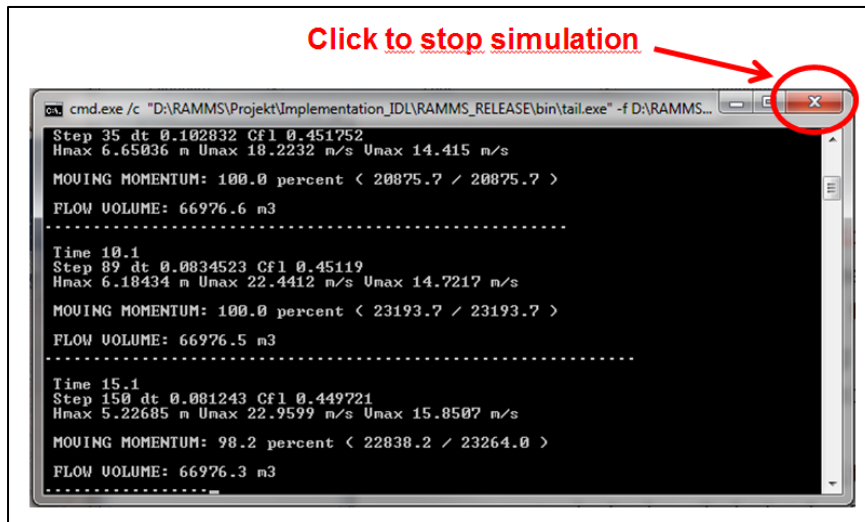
Click to stop simulation

cmd.exe /c "D:\RAMMS\Projekt\Implementation_IDL\RAMMS_RELEASE\bin\tail.exe" -f D:\RAMMS...

Step 35 dt 0.102832 Cfl 0.451752
Hmax 6.65036 m Umax 18.2232 m/s Vmax 14.415 m/s

MOVING MOMENTUM: 100.0 percent ( 20875.7 / 20875.7 )

FLOW VOLUME: 66976.6 m3
------------------------------------------------------------

Time 10.1
Step 89 dt 0.0834523 Cfl 0.45119
Hmax 6.18434 m Umax 22.4412 m/s Vmax 14.7217 m/s

MOVING MOMENTUM: 100.0 percent ( 23193.7 / 23193.7 )

FLOW VOLUME: 66976.5 m3
------------------------------------------------------------

Time 15.1
Step 150 dt 0.081243 Cfl 0.449721
Hmax 5.22685 m Umax 22.9599 m/s Vmax 15.8507 m/s

MOVING MOMENTUM: 98.2 percent ( 22838.2 / 23264.0 )

FLOW VOLUME: 66976.3 m3
----------------